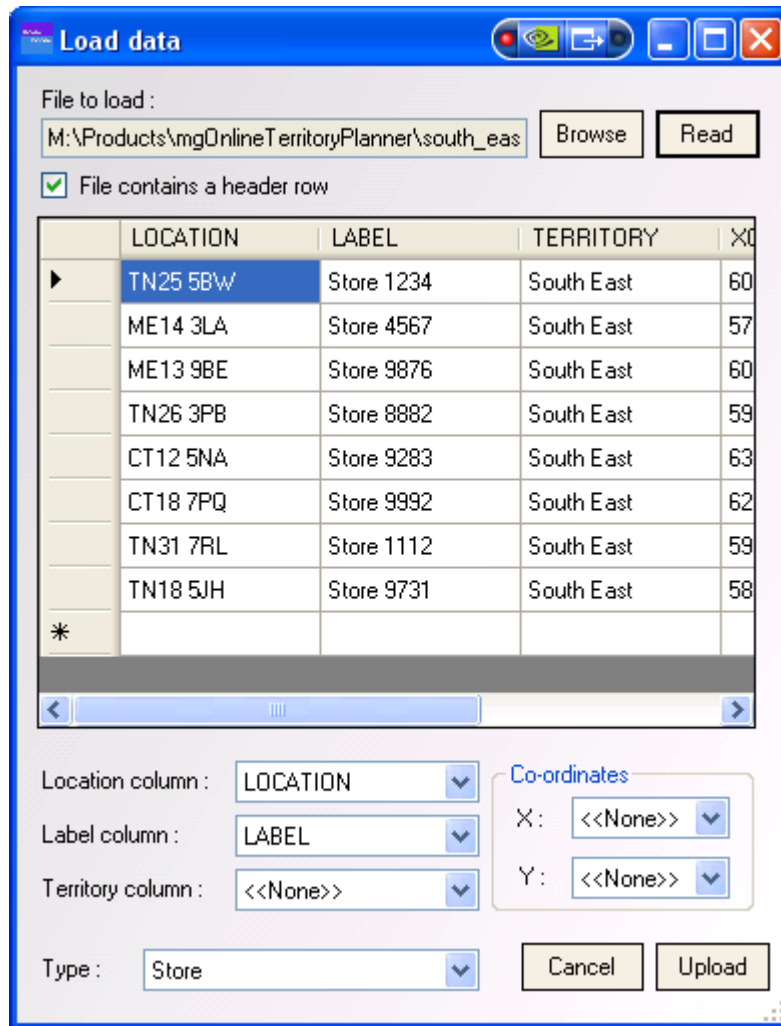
Load data

File to load :
M:\Products\mgOnlineTerritoryPlanner\south_eas
Browse
Read

File contains a header row

| | LOCATION | LABEL | TERRITORY | X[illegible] |
|---|---|---|---|---|
| ▶ | TN25 5BW | Store 1234 | South East | 60 |
| | ME14 3LA | Store 4567 | South East | 57 |
| | ME13 9BE | Store 9876 | South East | 60 |
| | TN26 3PB | Store 8882 | South East | 59 |
| | CT12 5NA | Store 9283 | South East | 63 |
| | CT18 7PQ | Store 9992 | South East | 62 |
| | TN31 7RL | Store 1112 | South East | 59 |
| | TN18 5JH | Store 9731 | South East | 58 |
| * | | | | |

Location column : LOCATION
Label column : LABEL
Territory column : <<None>>

Co-ordinates
X : <<None>>
Y : <<None>>

Type : Store

Cancel
Upload